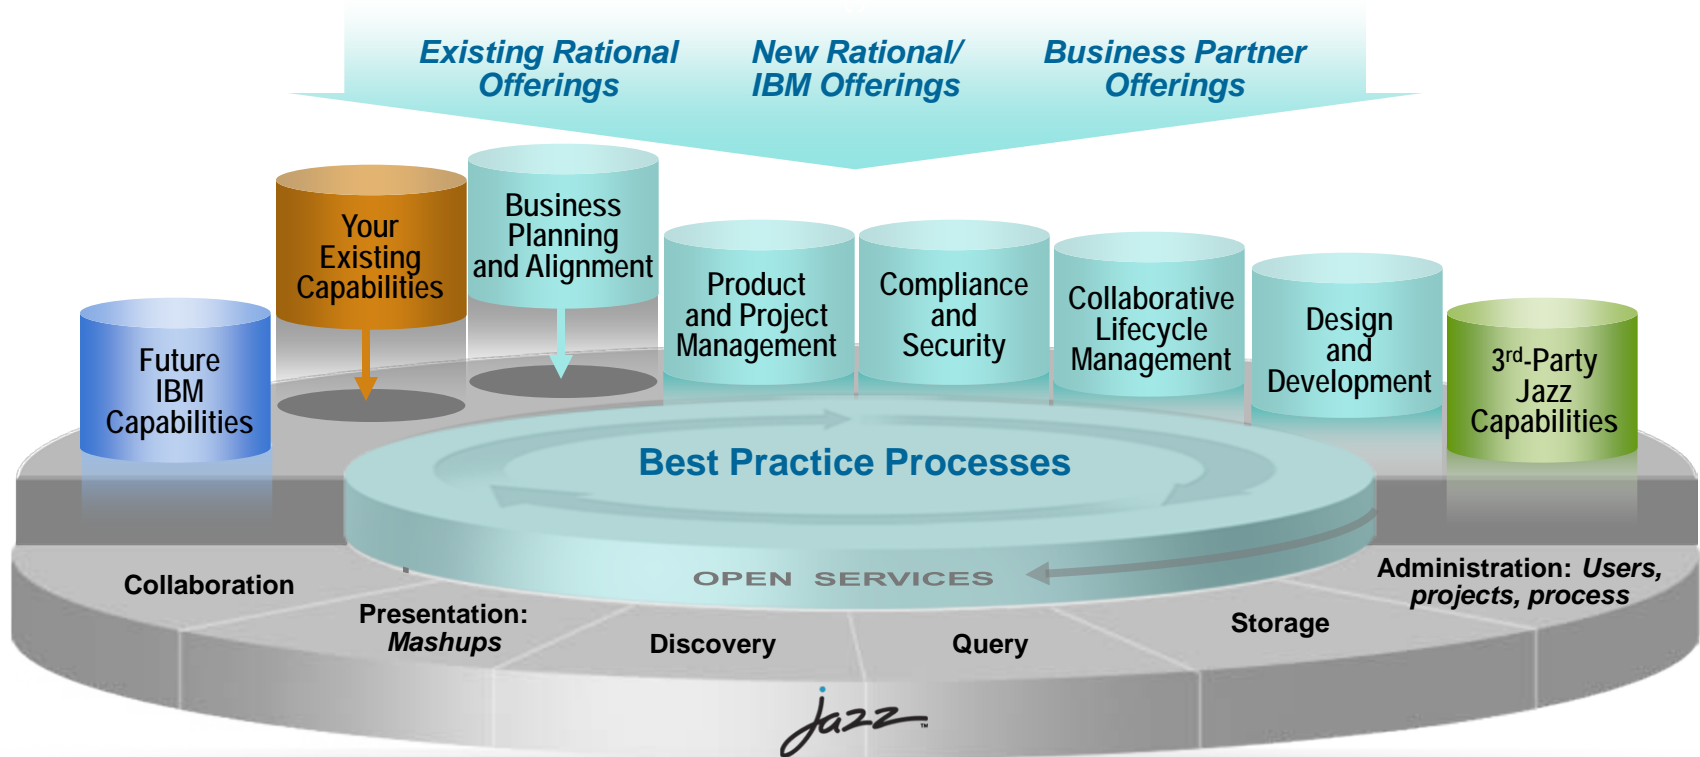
Existing Rational Offerings

New Rational/ IBM Offerings

Business Partner Offerings

Future IBM Capabilities

Your Existing Capabilities

Business Planning and Alignment

Product and Project Management

Compliance and Security

Collaborative Lifecycle Management

Design and Development

3$^{rd}$-Party Jazz Capabilities

Best Practice Processes

OPEN SERVICES

Collaboration

Presentation: *Mashups*

Discovery

Query

Storage

Administration: *Users, projects, process*

Jazz™